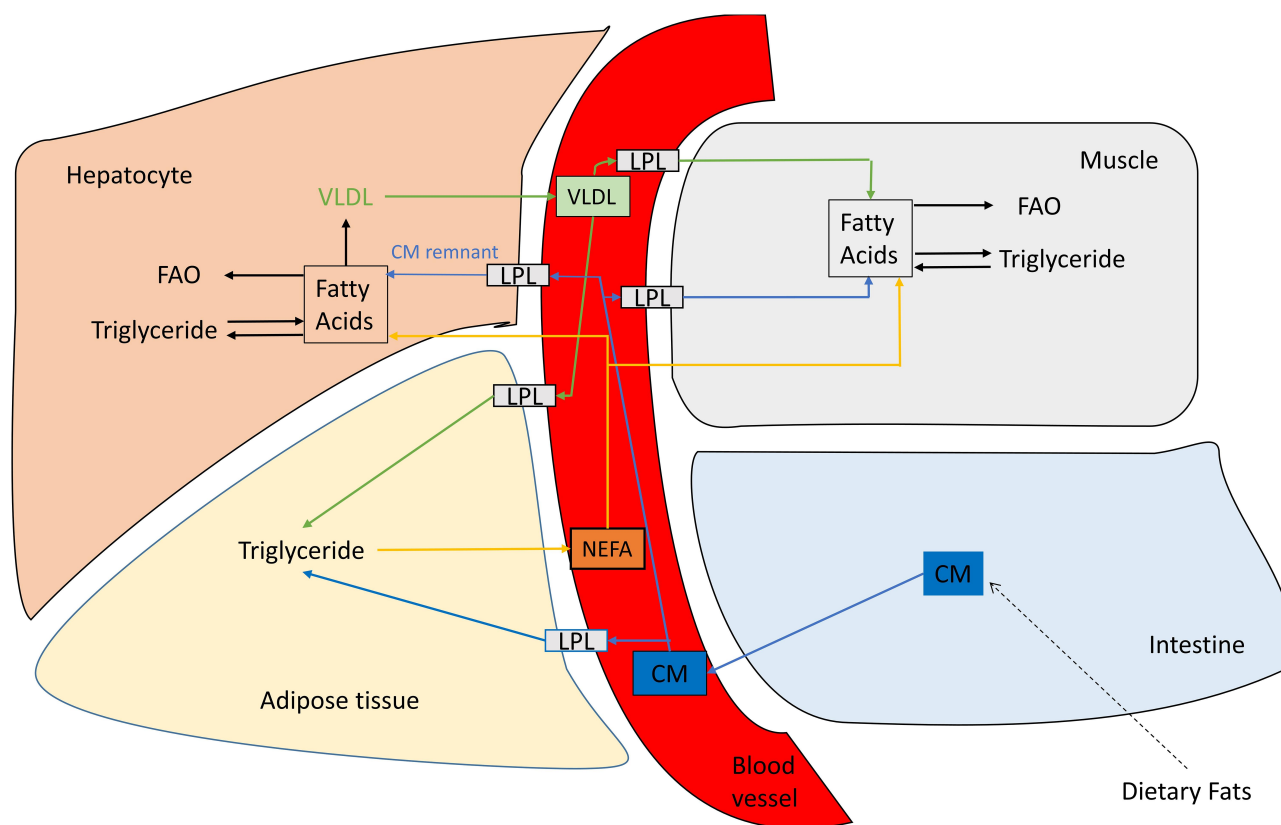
Hepatocyte

VLDL

VLDL

LPL

Muscle

Fatty Acids

FAO

Triglyceride

CM remnant

FAO

LPL

Fatty Acids

LPL

Triglyceride

LPL

Triglyceride

NEFA

CM

Intestine

LPL

CM

Adipose tissue

Blood vessel

Dietary Fats